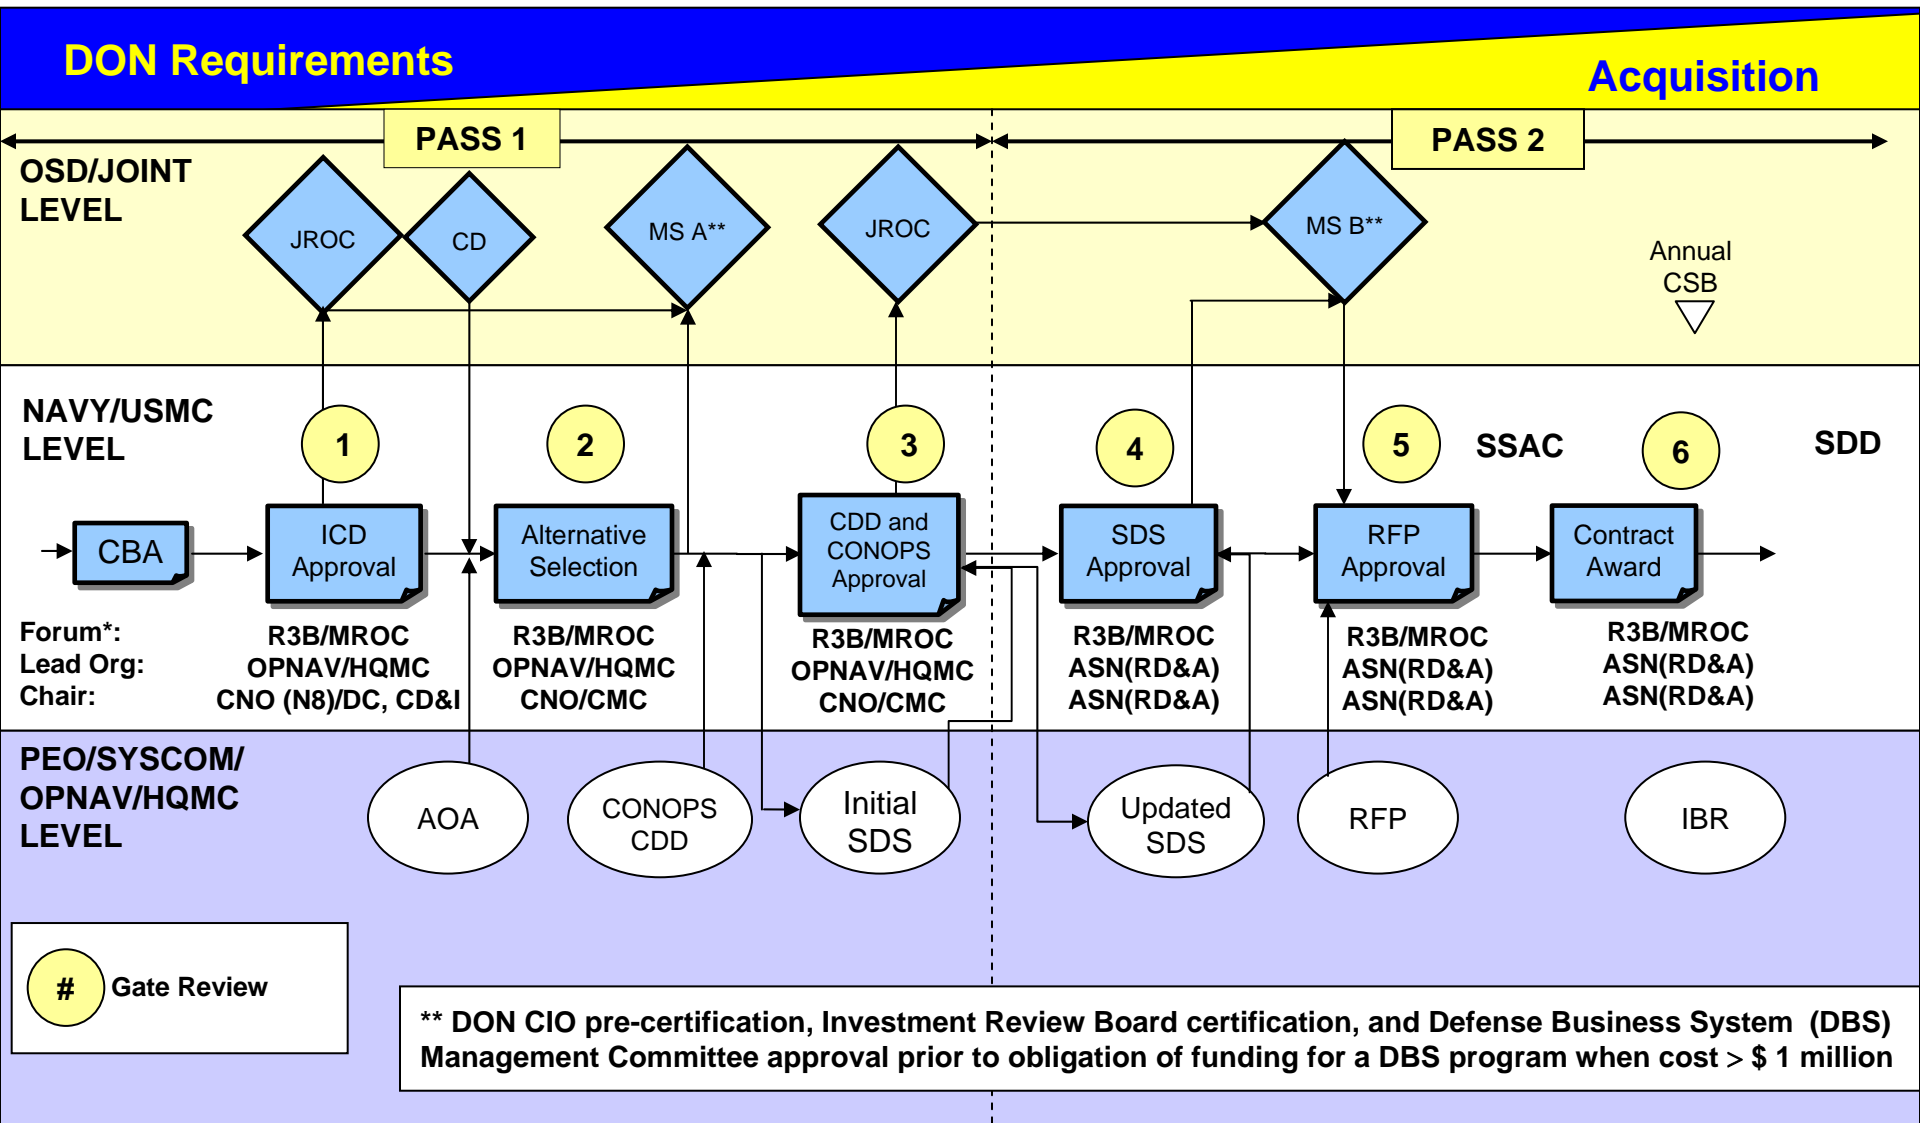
DON Requirements

Acquisition

PASS 1

PASS 2

OSD/JOINT LEVEL

JROC

CD

MS A**

JROC

MS B**

Annual CSB

NAVY/USMC LEVEL

1

2

3

4

5

SSAC

6

SDD

CBA

ICD Approval

Alternative Selection

CDD and CONOPS Approval

SDS Approval

RFP Approval

Contract Award

Forum*:
Lead Org:
Chair:

R3B/MROC
OPNAV/HQMC
CNO (N8)/DC, CD&I

R3B/MROC
OPNAV/HQMC
CNO/CMC

R3B/MROC
OPNAV/HQMC
CNO/CMC

R3B/MROC
ASN(RD&A)
ASN(RD&A)

R3B/MROC
ASN(RD&A)
ASN(RD&A)

R3B/MROC
ASN(RD&A)
ASN(RD&A)

PEO/SYSCOM/ OPNAV/HQMC LEVEL

AOA

CONOPS CDD

Initial SDS

Updated SDS

RFP

IBR

# Gate Review

** DON CIO pre-certification, Investment Review Board certification, and Defense Business System (DBS) Management Committee approval prior to obligation of funding for a DBS program when cost > $ 1 million